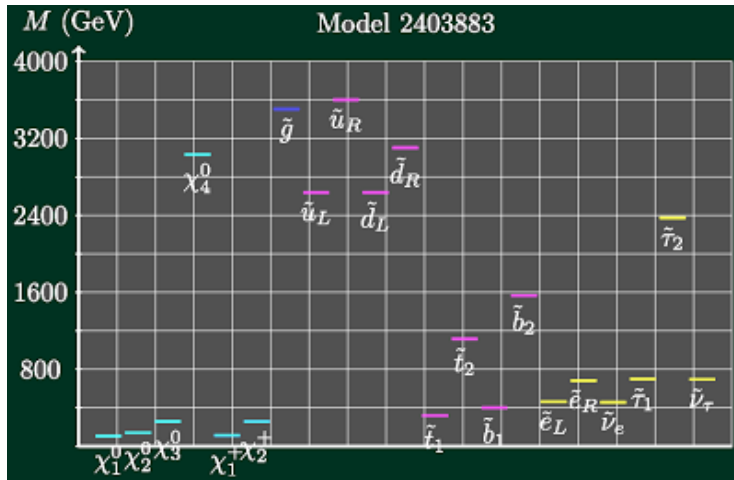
$M$ (GeV)

Model 2403883

4000

3200

2400

1600

800

$\chi_4^0$

$\tilde{g}$

$\tilde{u}_R$

$\tilde{d}_R$

$\tilde{u}_L$

$\tilde{d}_L$

$\tilde{\tau}_2$

$\tilde{b}_2$

$\tilde{t}_2$

$\tilde{e}_R$

$\tilde{\tau}_1$

$\tilde{e}_L$

$\tilde{\nu}_e$

$\tilde{\nu}_\tau$

$\tilde{t}_1$

$\tilde{b}_1$

$\chi_1^0$ $\chi_2^0$ $\chi_3^0$

$\chi_1^+$ $\chi_2^+$